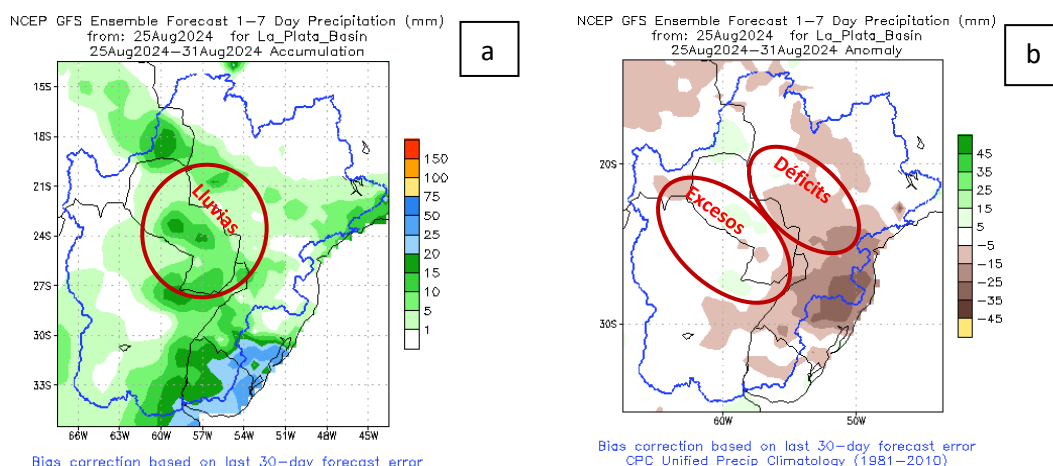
NCEP GFS Ensemble Forecast 1–7 Day Precipitation (mm)
from: 25Aug2024 for La_Plata_Basin
25Aug2024–31Aug2024 Accumulation

a

15S
18S
21S
24S
27S
30S
33S

66W 63W 60W 57W 54W 51W 48W 45W

Lluvias

150
100
75
50
25
20
15
10
5
1

Bias correction based on last 30-day forecast error

NCEP GFS Ensemble Forecast 1–7 Day Precipitation (mm)
from: 25Aug2024 for La_Plata_Basin
25Aug2024–31Aug2024 Anomaly

b

20S
30S

60W 50W

Déficits

Excesos

45
35
25
15
5
−5
−15
−25
−35
−45

Bias correction based on last 30-day forecast error
CPC Unified Precip Climatology (1981–2010)